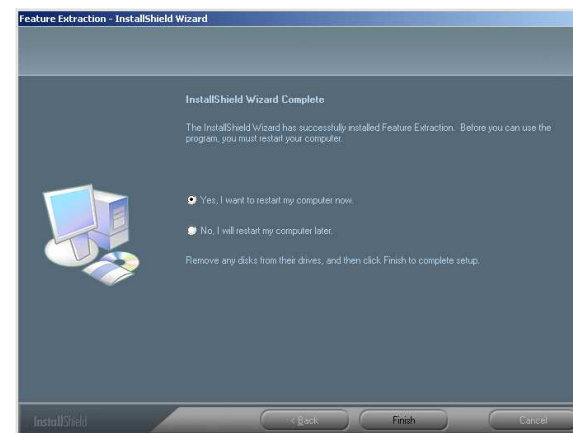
Feature Extraction - InstallShield Wizard

InstallShield Wizard Complete

The InstallShield Wizard has successfully installed Feature Extraction. Before you can use the program, you must restart your computer.

Yes, I want to restart my computer now.

No, I will restart my computer later.

Remove any disks from their drives, and then click Finish to complete setup.

InstallShield

< Back

Finish

Cancel